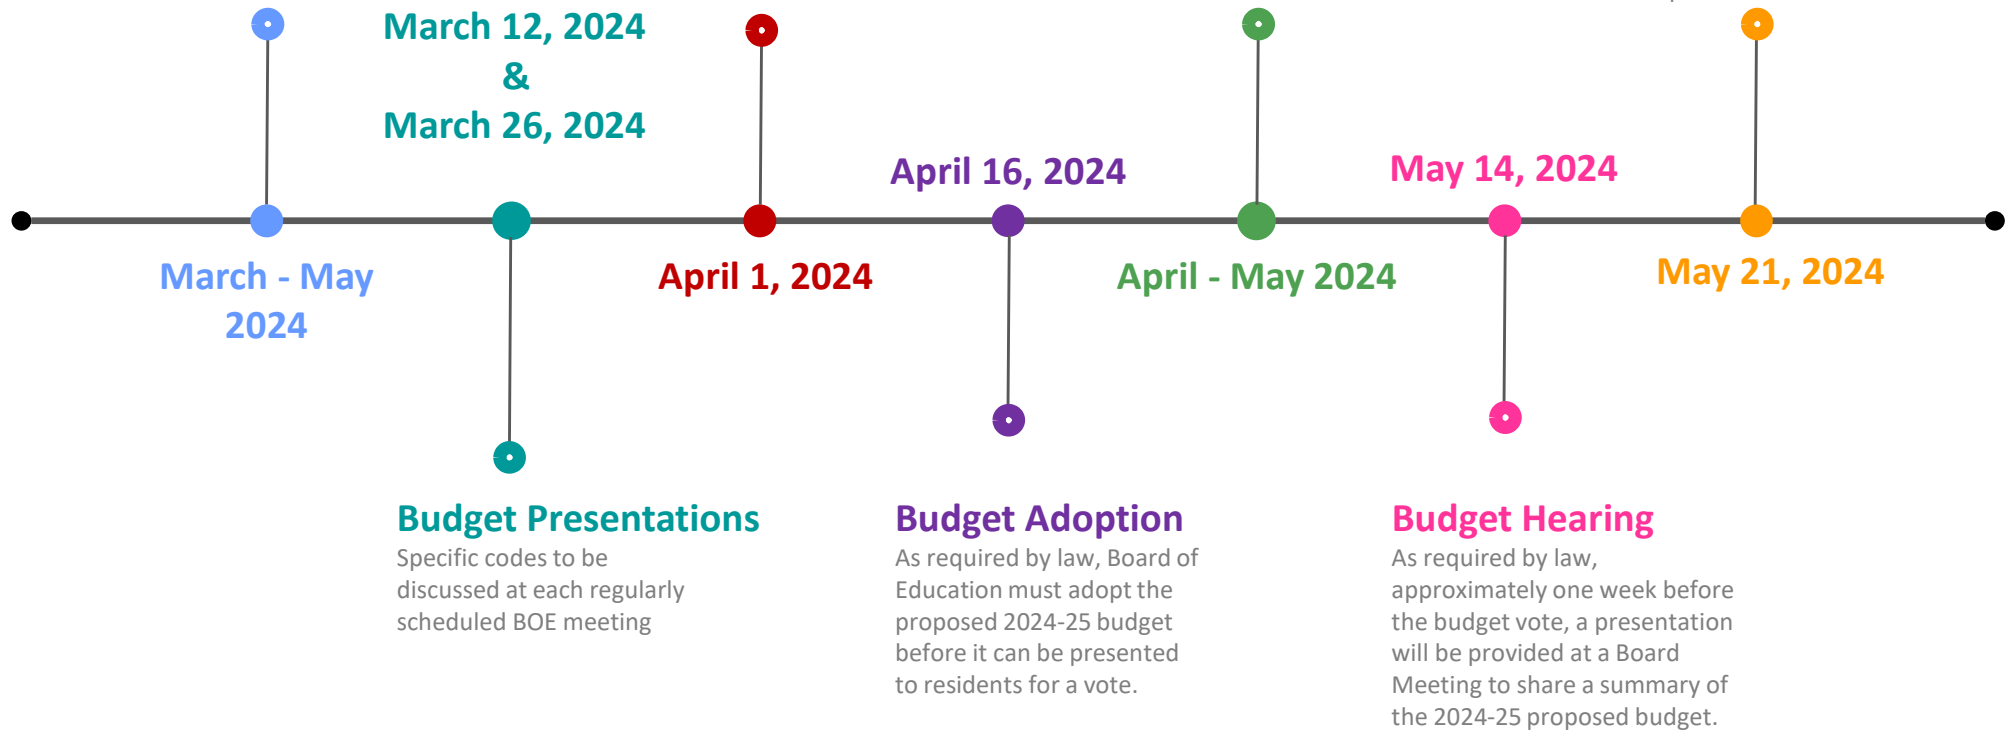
March 12, 2024
&
March 26, 2024

April 16, 2024

May 14, 2024

March - May 2024

April 1, 2024

April - May 2024

May 21, 2024

Budget Presentations
Specific codes to be discussed at each regularly scheduled BOE meeting

Budget Adoption
As required by law, Board of Education must adopt the proposed 2024-25 budget before it can be presented to residents for a vote.

Budget Hearing
As required by law, approximately one week before the budget vote, a presentation will be provided at a Board Meeting to share a summary of the 2024-25 proposed budget.